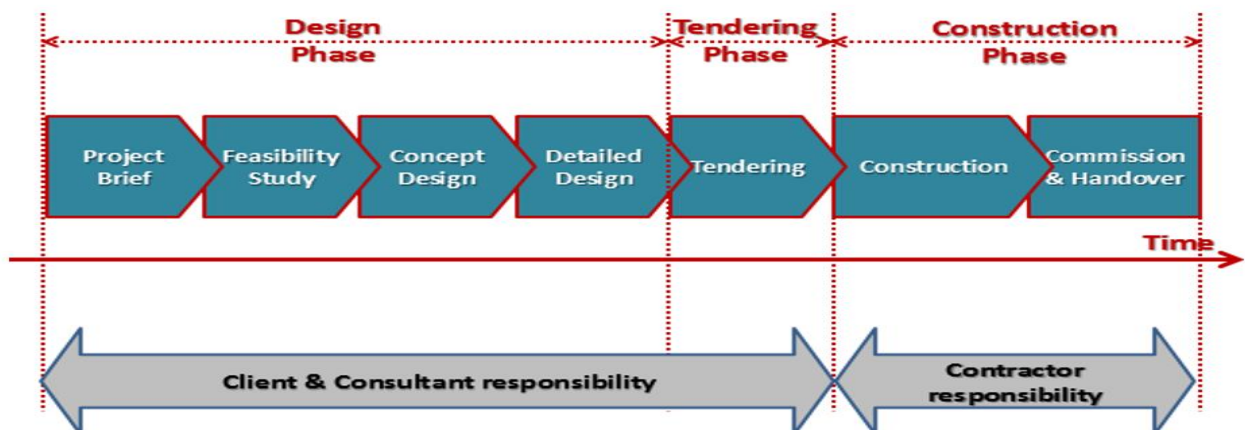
Design Phase

Tendering Phase

Construction Phase

Project Brief

Feasibility Study

Concept Design

Detailed Design

Tendering

Construction

Commission & Handover

Time

Client & Consultant responsibility

Contractor responsibility